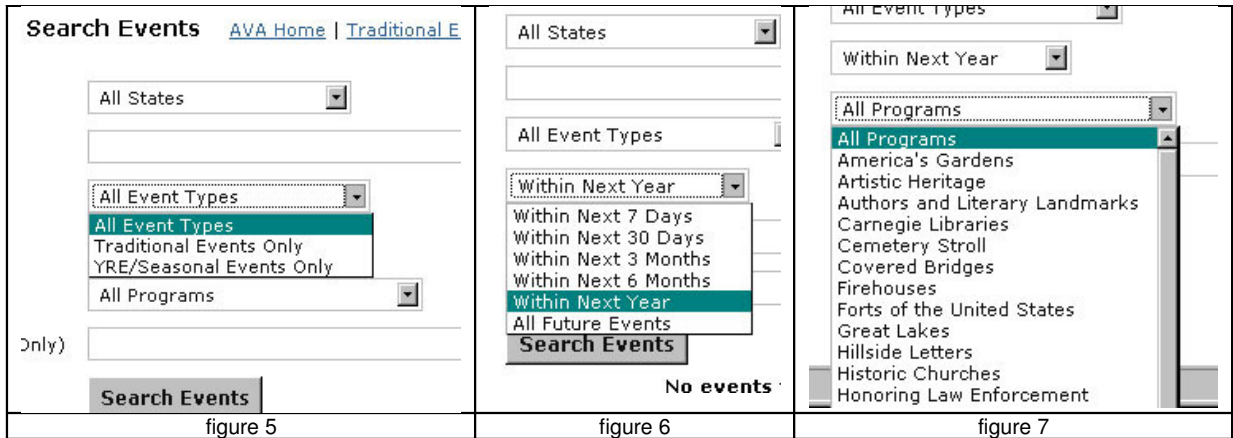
Search Events AVA Home | Traditional E

All States

All Event Types
All Event Types
Traditional Events Only
YRE/Seasonal Events Only

All Programs

Only)

Search Events

figure 5

All States

All Event Types

Within Next Year
Within Next 7 Days
Within Next 30 Days
Within Next 3 Months
Within Next 6 Months
Within Next Year
All Future Events

Search Events

No events

figure 6

All Event Types

Within Next Year

All Programs
All Programs
America's Gardens
Artistic Heritage
Authors and Literary Landmarks
Carnegie Libraries
Cemetery Stroll
Covered Bridges
Firehouses
Forts of the United States
Great Lakes
Hillside Letters
Historic Churches
Honoring Law Enforcement

figure 7